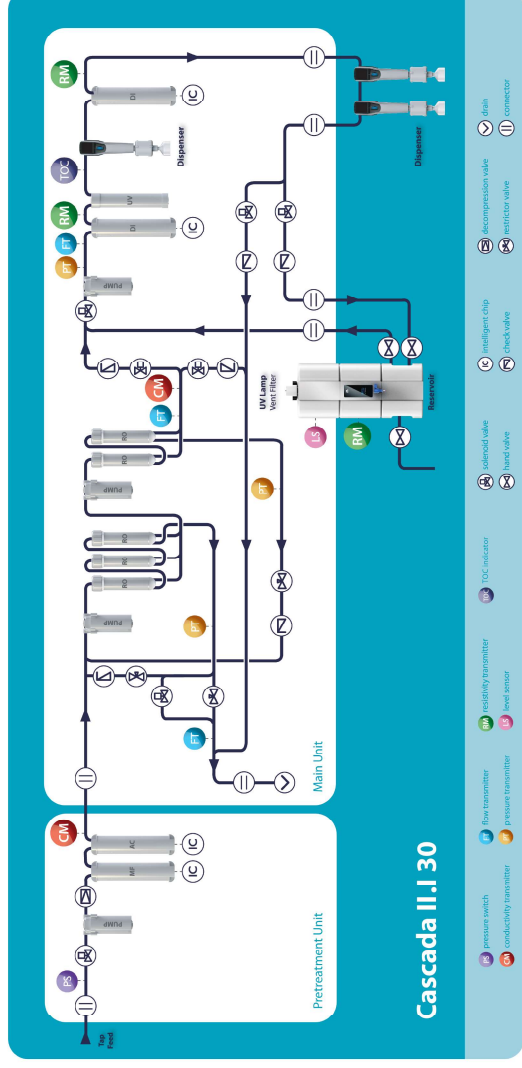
Cascada II.I 30

Pretreatment Unit

Tap Feed

PS

PUMP

MF

AC

IC

IC

CM

Main Unit

FT

PUMP

RO

RO

RO

PT

PUMP

RO

RO

PT

FT

CM

PT

FT

RM

PUMP

DI

IC

UV

TOC

Dispenser

DI

IC

RM

UV Lamp

Vent Filter

LS

RM

Reservoir

Dispenser

PS pressure switch

CM conductivity transmitter

FT flow transmitter

PT pressure transmitter

RM resistivity transmitter

LS level sensor

TOC TOC indicator

solenoid valve

hand valve

IC intelligent chip

check valve

decompression valve

restrictor valve

drain

connector